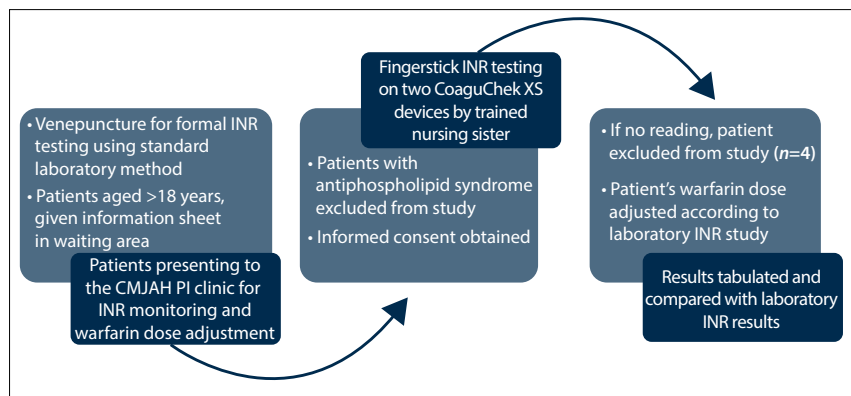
• Venepuncture for formal INR testing using standard laboratory method

• Patients aged >18 years, given information sheet in waiting area

Patients presenting to the CMJAH PI clinic for INR monitoring and warfarin dose adjustment

Fingerstick INR testing on two CoaguChek XS devices by trained nursing sister

• Patients with antiphospholipid syndrome excluded from study

• Informed consent obtained

• If no reading, patient excluded from study (*n*=4)

• Patient's warfarin dose adjusted according to laboratory INR study

Results tabulated and compared with laboratory INR results